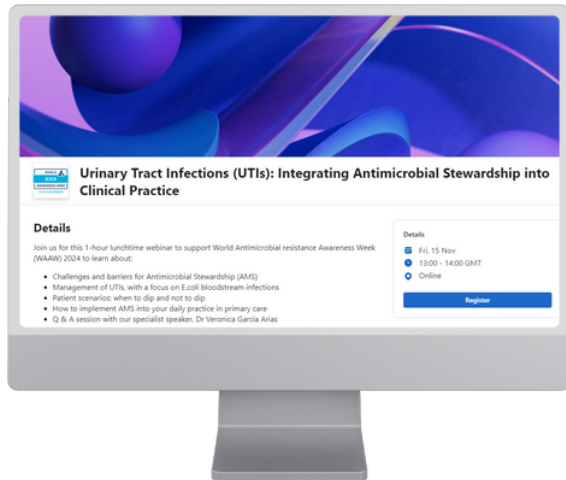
Urinary Tract Infections (UTIs): Integrating Antimicrobial Stewardship into Clinical Practice

Details

Join us for this 1-hour lunchtime webinar to support World Antimicrobial resistance Awareness Week (WAAW) 2024 to learn about:

- Challenges and barriers for Antimicrobial Stewardship (AMS)
- Management of UTIs, with a focus on E.coli bloodstream infections
- Patient scenarios: when to dip and not to dip
- How to implement AMS into your daily practice in primary care
- Q & A session with our specialist speaker, Dr Veronica Garcia Arias

Details

Fri, 15 Nov

13:00 - 14:00 GMT

Online

Register